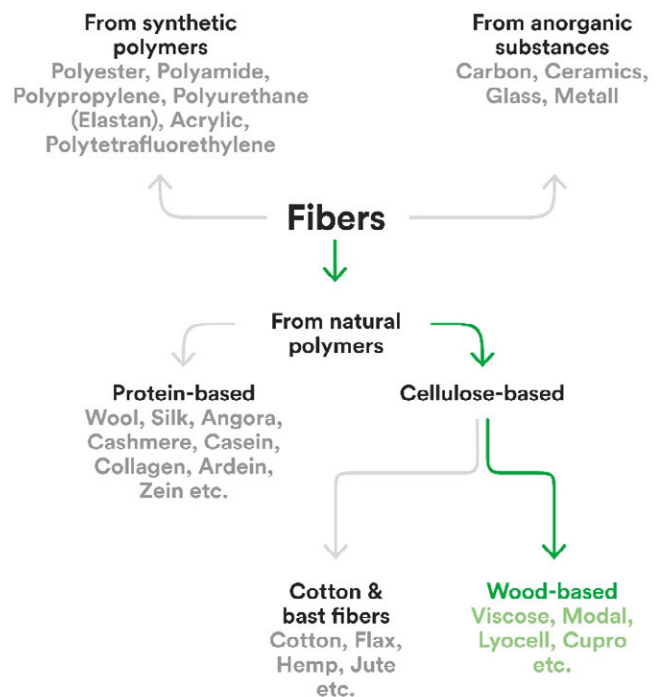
From synthetic polymers
Polyester, Polyamide, Polypropylene, Polyurethane (Elastan), Acrylic, Polytetrafluorethylene

From anorganic substances
Carbon, Ceramics, Glass, Metall

Fibers

From natural polymers

Protein-based
Wool, Silk, Angora, Cashmere, Casein, Collagen, Ardein, Zein etc.

Cellulose-based

Cotton & bast fibers
Cotton, Flax, Hemp, Jute etc.

Wood-based
Viscose, Modal, Lyocell, Cupro etc.